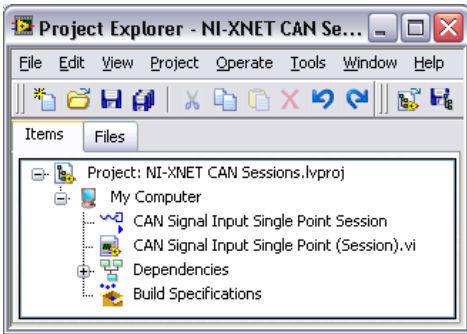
Project Explorer - NI-XNET CAN Sess...

File Edit View Project Operate Tools Window Help

Items Files

Project: NI-XNET CAN Sessions.lvproj
My Computer
CAN Signal Input Single Point Session
CAN Signal Input Single Point (Session).vi
Dependencies
Build Specifications